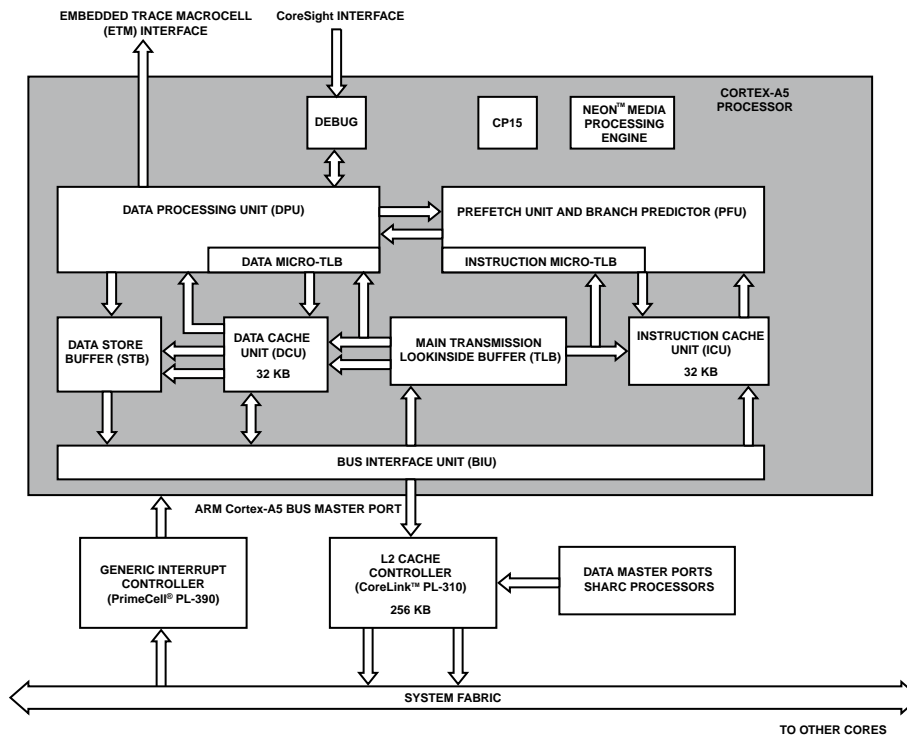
EMBEDDED TRACE MACROCELL (ETM) INTERFACE

CoreSight INTERFACE

CORTEX-A5 PROCESSOR

DEBUG

CP15

NEON™ MEDIA PROCESSING ENGINE

DATA PROCESSING UNIT (DPU)

PREFETCH UNIT AND BRANCH PREDICTOR (PFU)

DATA MICRO-TLB

INSTRUCTION MICRO-TLB

DATA STORE BUFFER (STB)

DATA CACHE UNIT (DCU) 32 KB

MAIN TRANSMISSION LOOKINSIDE BUFFER (TLB)

INSTRUCTION CACHE UNIT (ICU) 32 KB

BUS INTERFACE UNIT (BIU)

ARM Cortex-A5 BUS MASTER PORT

GENERIC INTERRUPT CONTROLLER (PrimeCell® PL-390)

L2 CACHE CONTROLLER (CoreLink™ PL-310) 256 KB

DATA MASTER PORTS SHARC PROCESSORS

SYSTEM FABRIC

TO OTHER CORES